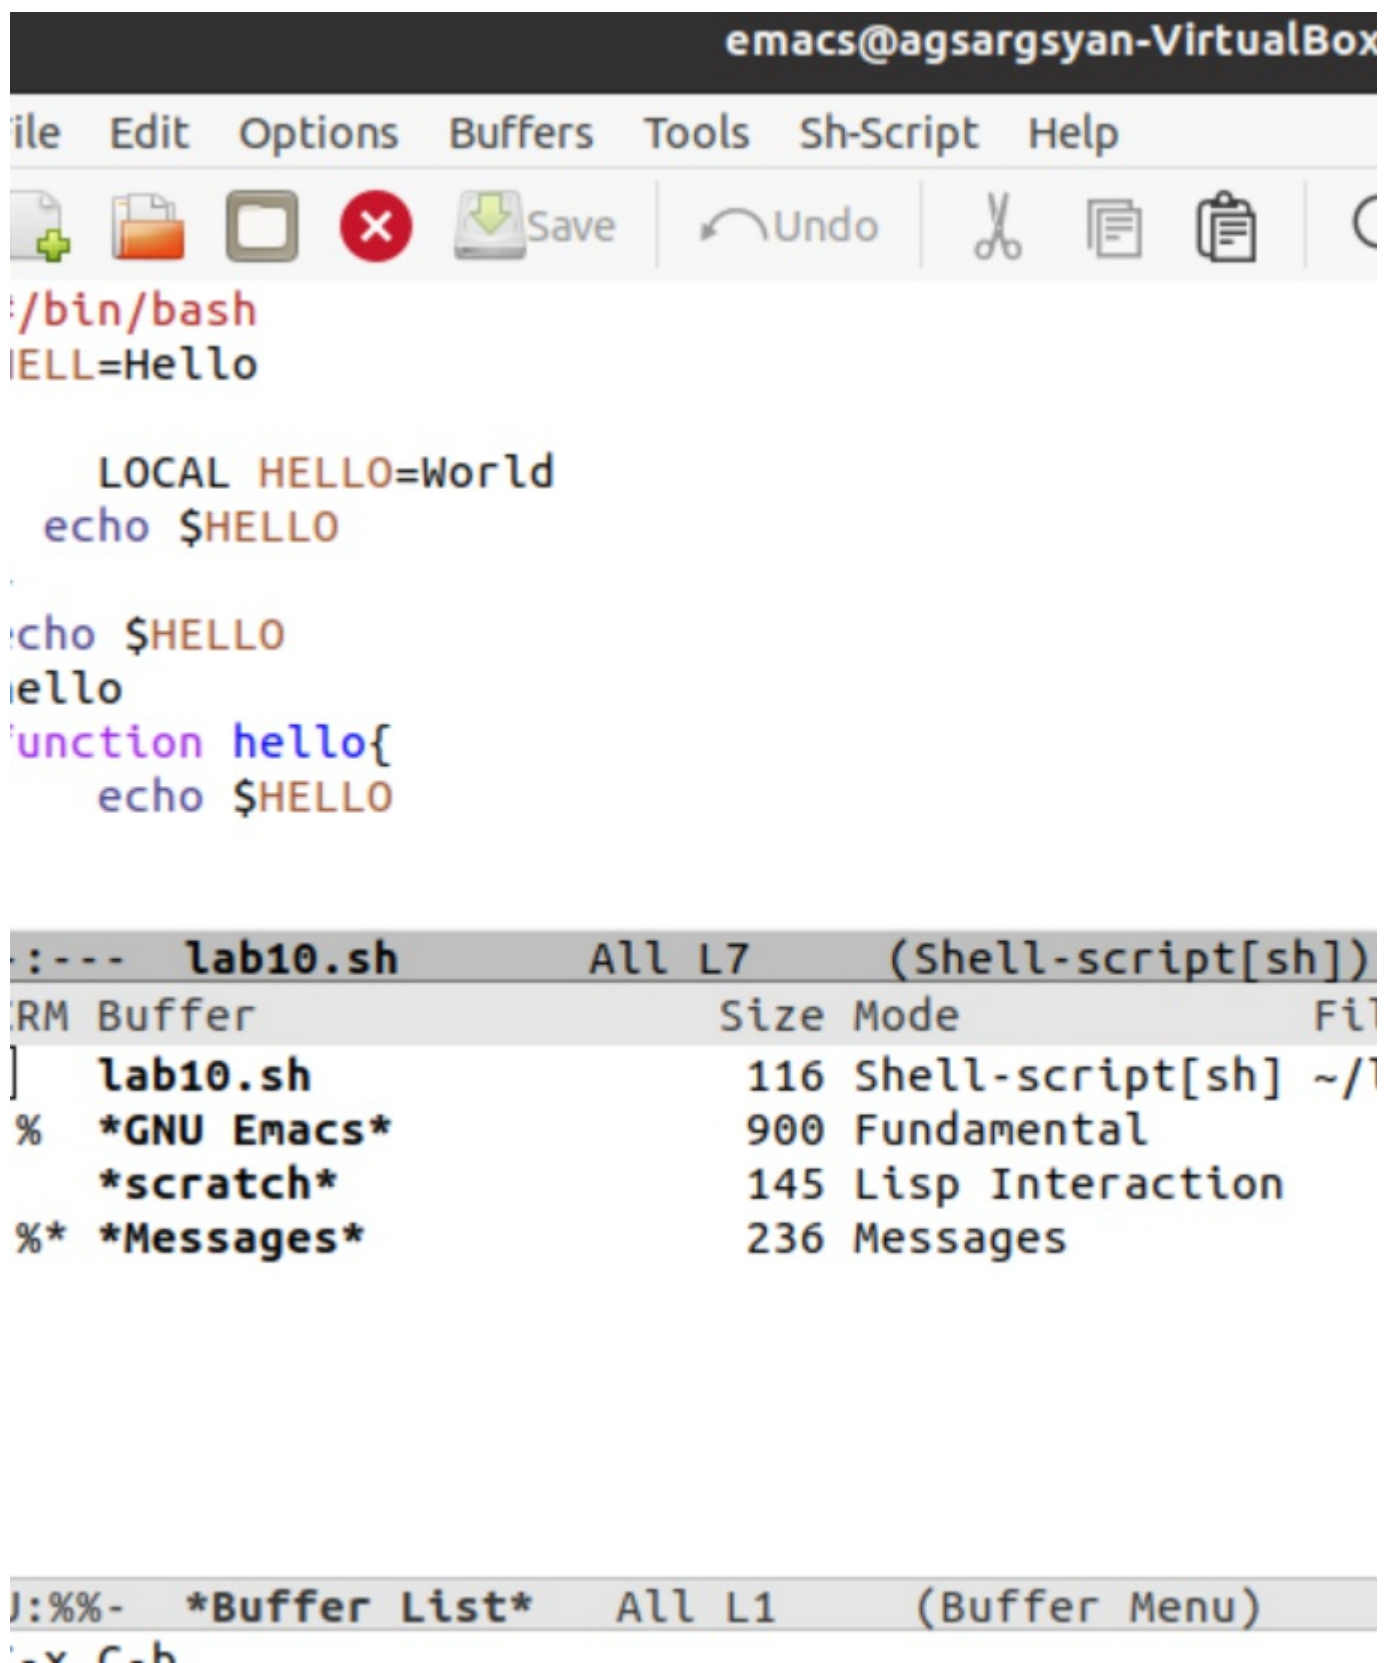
emacs@agsargsyan-VirtualBox

ile Edit Options Buffers Tools Sh-Script Help

Save Undo

/bin/bash
ELL=Hello

LOCAL HELLO=World
echo $HELLO

cho $HELLO
ello
unction hello{
echo $HELLO

-:--- lab10.sh All L7 (Shell-script[sh])

| RM | Buffer | Size | Mode | Fi |
|---|---|---|---|---|
| ] | lab10.sh | 116 | Shell-script[sh] | ~/ |
| % | \*GNU Emacs\* | 900 | Fundamental | |
| | \*scratch\* | 145 | Lisp Interaction | |
| %\* | \*Messages\* | 236 | Messages | |

J:%%- \*Buffer List\* All L1 (Buffer Menu)
-x C-b